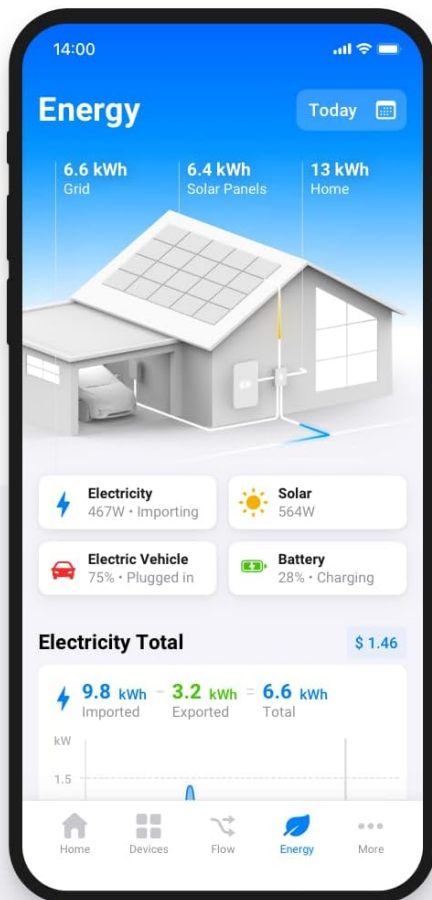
14:00

Energy

Today

6.6 kWh
Grid

6.4 kWh
Solar Panels

13 kWh
Home

Electricity
467W • Importing

Solar
564W

Electric Vehicle
75% • Plugged in

Battery
28% • Charging

Electricity Total

$ 1.46

9.8 kWh
Imported

−

3.2 kWh
Exported

=

6.6 kWh
Total

kW

1.5

Home

Devices

Flow

Energy

More